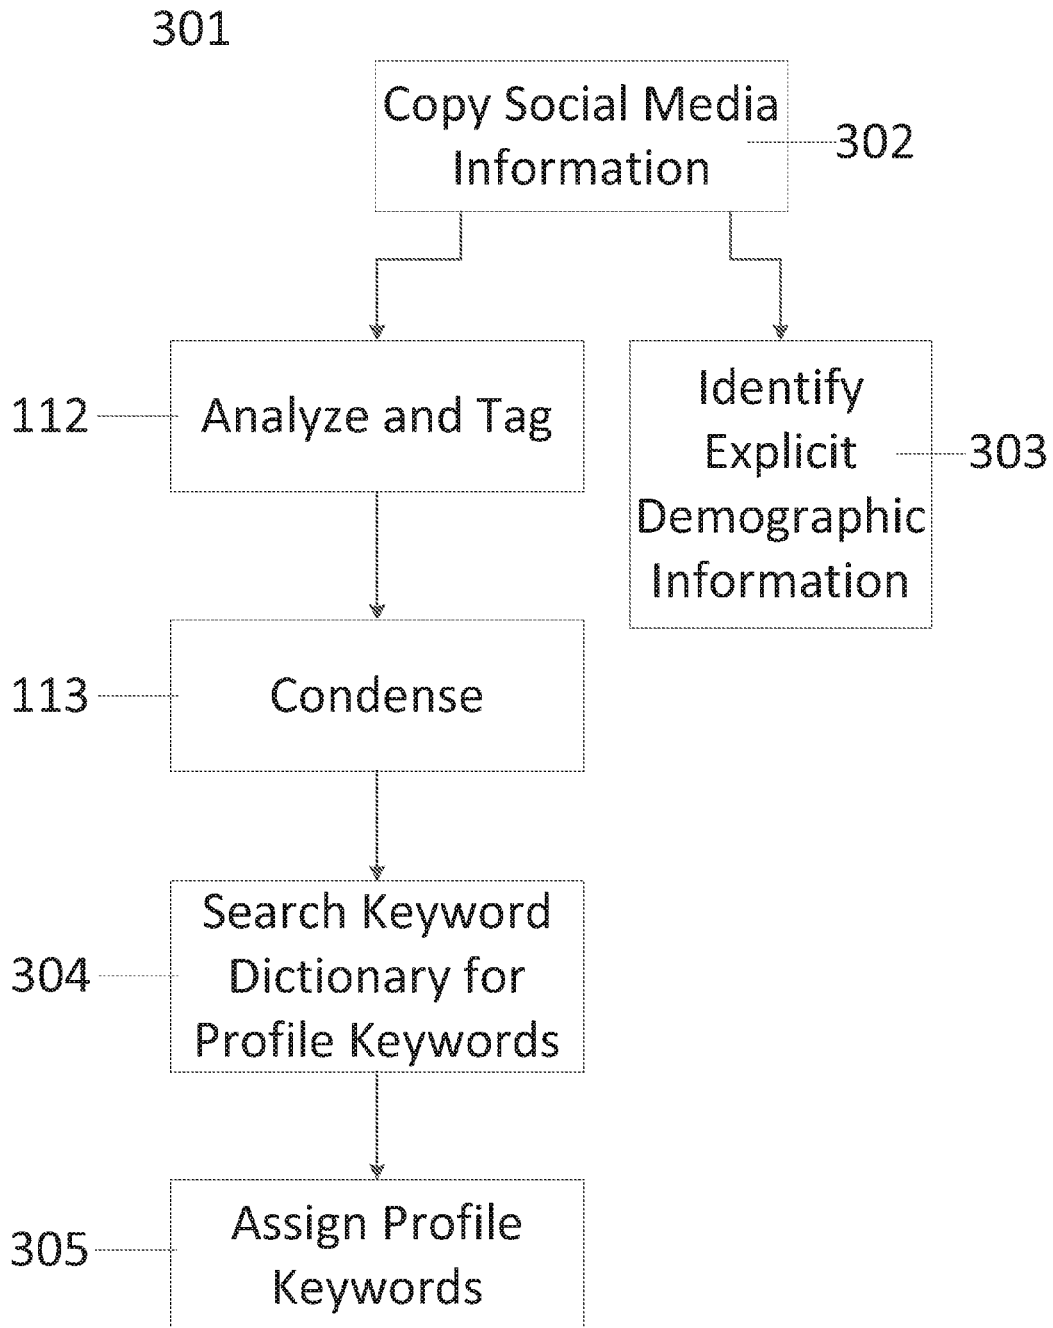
301

Copy Social Media Information

302

112

Analyze and Tag

Identify Explicit Demographic Information

303

113

Condense

304

Search Keyword Dictionary for Profile Keywords

305

Assign Profile Keywords